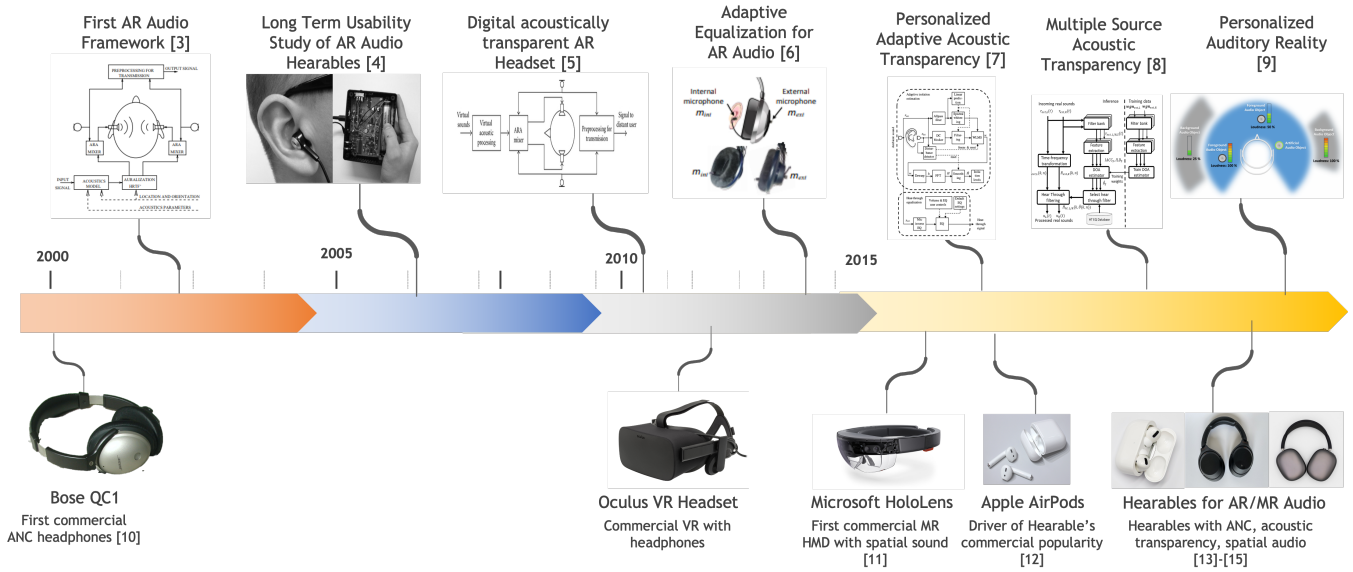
First AR Audio Framework [3]

Long Term Usability Study of AR Audio Hearables [4]

Digital acoustically transparent AR Headset [5]

Adaptive Equalization for AR Audio [6]

Personalized Adaptive Acoustic Transparency [7]

Multiple Source Acoustic Transparency [8]

Personalized Auditory Reality [9]

PREPROCESSING FOR TRANSMISSION

OUTPUT SIGNAL

ARA MIXER

ARA MIXER

INPUT SIGNAL

ACOUSTICS MODEL

AURALIZATION HRTF

LOCATION AND ORIENTATION

ACOUSTICS PARAMETERS

Virtual sounds

Virtual acoustic processing

ARA mixer

Preprocessing for transmission

Signal to distant user

Internal microphone

$m_{int}$

External microphone

$m_{ext}$

$m_{int}$

$m_{ext}$

Incoming real sounds

Inference

Training data

Filter bank

Time-frequency transformation

Feature extraction

DOA estimator

Hear Through filtering

Select hear through filter

Processed real sounds

Filter bank

Feature extraction

Train DOA estimator

Loudness 25 %

Loudness 100 %

Loudness 90 %

Loudness 100 %

2000

2005

2010

2015

Bose QC1

First commercial ANC headphones [10]

Oculus VR Headset

Commercial VR with headphones

Microsoft HoloLens

First commercial MR HMD with spatial sound [11]

Apple AirPods

Driver of Hearable's commercial popularity [12]

Hearables for AR/MR Audio

Hearables with ANC, acoustic transparency, spatial audio [13]-[15]